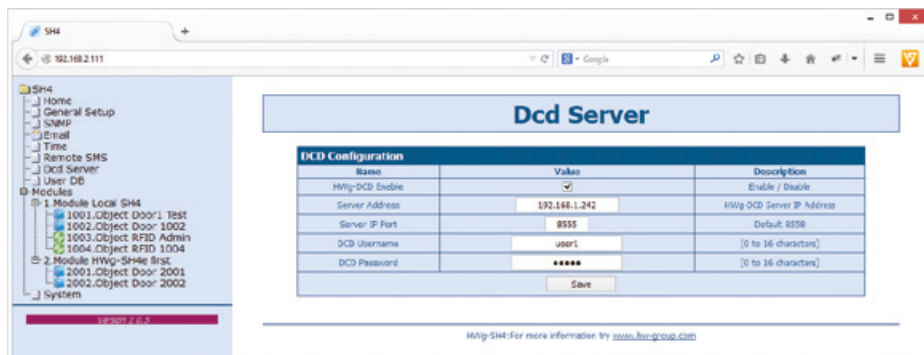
SH4

192.168.2.111

Google

SH4
Home
General Setup
SNMP
Email
Time
Remote SMS
Dcd Server
User DB
Modules
1.Module Local SH4
1001.Object Door1 Test
1002.Object Door 1002
1003.Object RFID Admin
1004.Object RFID 1004
2.Module HWg-SH4e first
2001.Object Door 2001
2002.Object Door 2002
System

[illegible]

Dcd Server

DCD Configuration

| Name | Value | Description |
|---|---|---|
| HWg-DCD Enable | ☑ | Enable / Disable |
| Server Address | 192.168.1.242 | HWg-DCD Server IP Address |
| Server IP Port | 8555 | Default 8558 |
| DCD Username | user1 | [0 to 16 characters] |
| DCD Password | ••••• | [0 to 16 characters] |
| | Save | |

HWg-SH4:For more information try www.hw-group.com